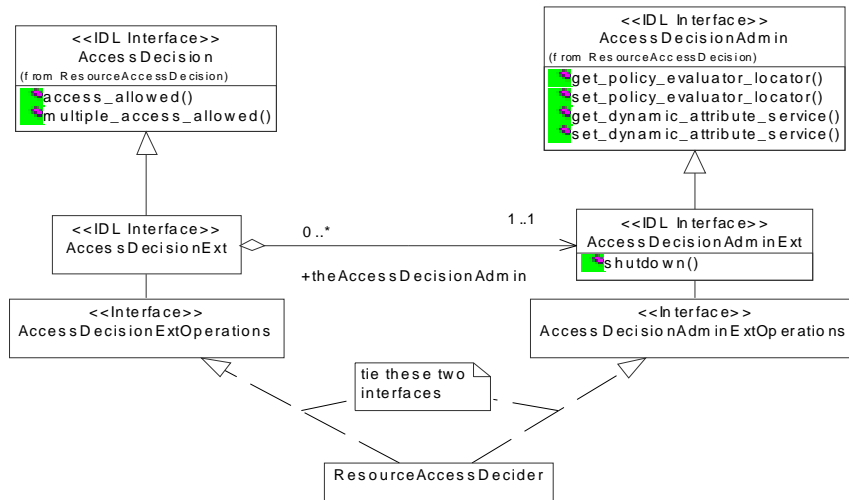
<<IDL Interface>>
AccessDecision
(from ResourceAccessDecision)
access_allowed()
multiple_access_allowed()

<<IDL Interface>>
AccessDecisionAdmin
(from ResourceAccessDecision)
get_policy_evaluator_locator()
set_policy_evaluator_locator()
get_dynamic_attribute_service()
set_dynamic_attribute_service()

<<IDL Interface>>
AccessDecisionExt

0..*

1..1

+theAccessDecisionAdmin

<<IDL Interface>>
AccessDecisionAdminExt
shutdown()

<<Interface>>
AccessDecisionExtOperations

<<Interface>>
AccessDecisionAdminExtOperations

tie these two interfaces

ResourceAccessDecider